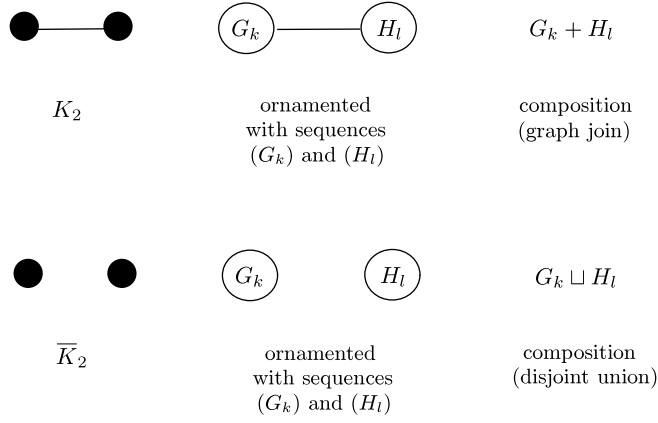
$G_k$ $H_l$ $G_k + H_l$

$K_2$

ornamented with sequences $(G_k)$ and $(H_l)$

composition (graph join)

$G_k$ $H_l$ $G_k \sqcup H_l$

$\overline{K}_2$

ornamented with sequences $(G_k)$ and $(H_l)$

composition (disjoint union)